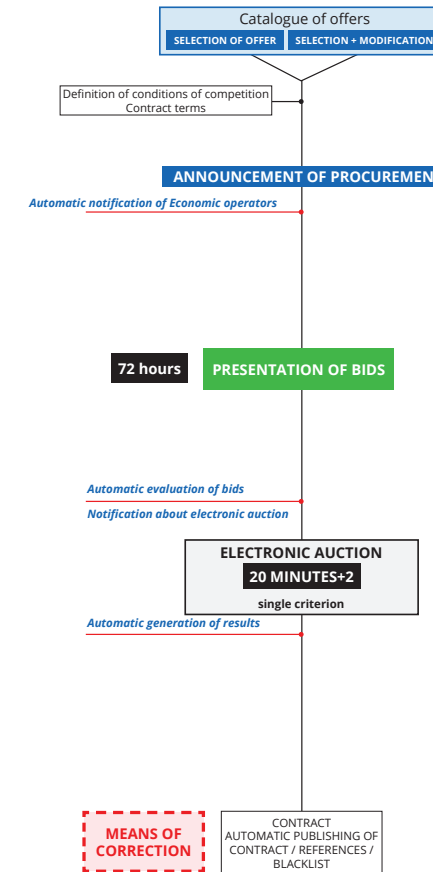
Catalogue of offers
SELECTION OF OFFER
SELECTION + MODIFICATION

Definition of conditions of competition
Contract terms

ANNOUNCEMENT OF PROCUREMEN

Automatic notification of Economic operators

72 hours

PRESENTATION OF BIDS

Automatic evaluation of bids

Notification about electronic auction

ELECTRONIC AUCTION
20 MINUTES+2
single criterion

Automatic generation of results

MEANS OF CORRECTION

CONTRACT
AUTOMATIC PUBLISHING OF CONTRACT / REFERENCES / BLACKLIST